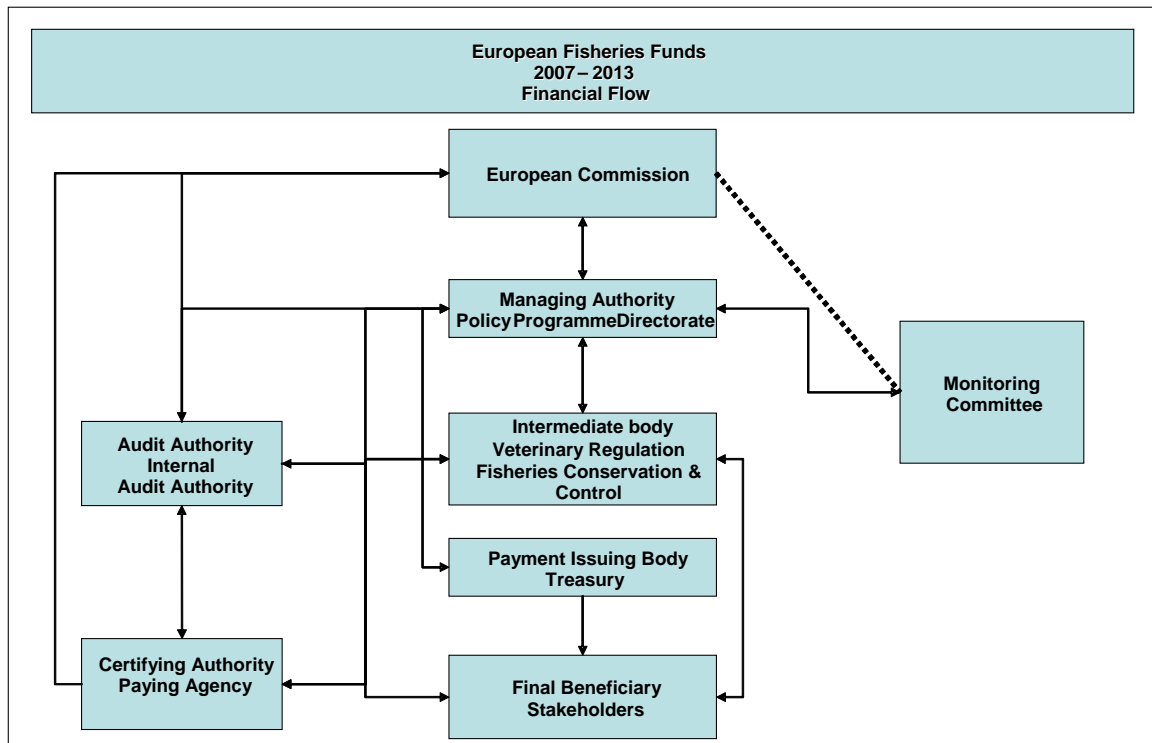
European Fisheries Funds
2007 – 2013
Financial Flow

European Commission

Managing Authority
PolicyProgrammeDirectorate

Monitoring Committee

Audit Authority
Internal
Audit Authority

Intermediate body
Veterinary Regulation
Fisheries Conservation & Control

Payment Issuing Body
Treasury

Certifying Authority
Paying Agency

Final Beneficiary
Stakeholders